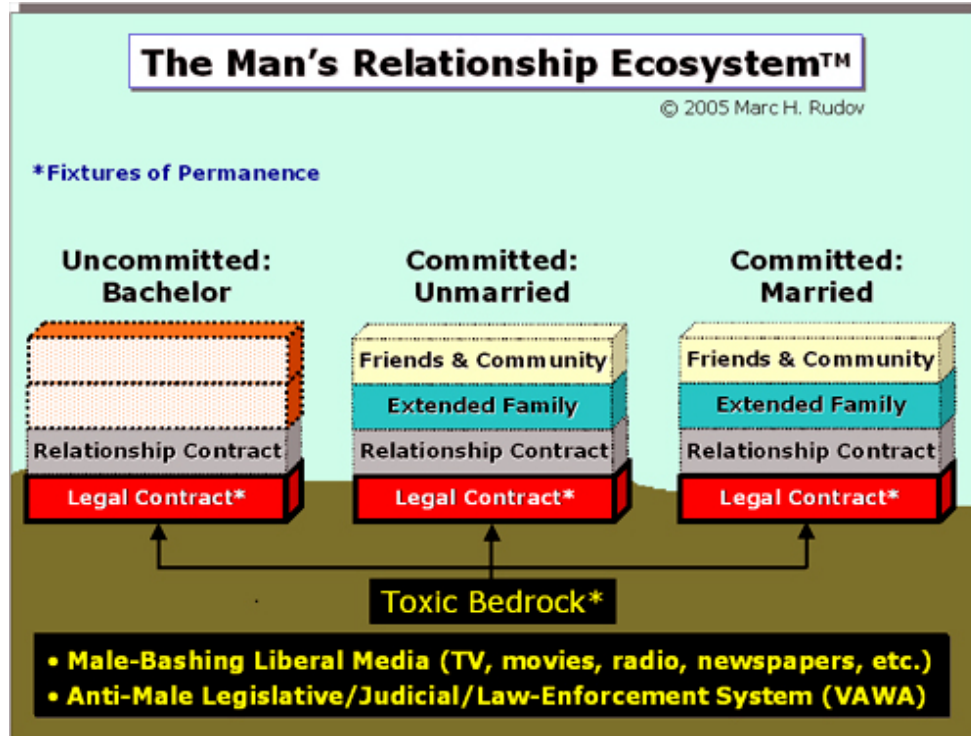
The Man's Relationship Ecosystem™

© 2005 Marc H. Rudov

*Fixtures of Permanence

Uncommitted: Bachelor

Relationship Contract

Legal Contract*

Committed: Unmarried

Friends & Community

Extended Family

Relationship Contract

Legal Contract*

Committed: Married

Friends & Community

Extended Family

Relationship Contract

Legal Contract*

Toxic Bedrock*

• Male-Bashing Liberal Media (TV, movies, radio, newspapers, etc.)
• Anti-Male Legislative/Judicial/Law-Enforcement System (VAWA)